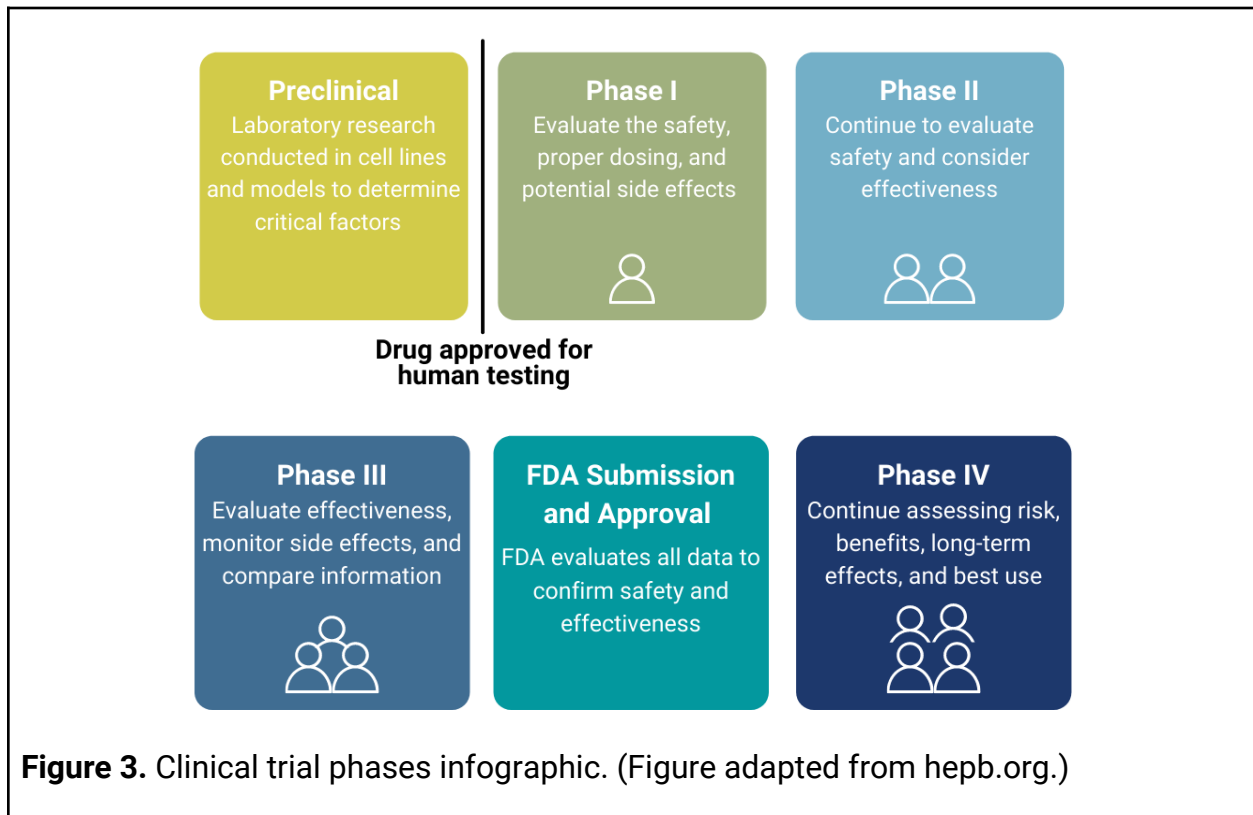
Preclinical
Laboratory research conducted in cell lines and models to determine critical factors

Phase I
Evaluate the safety, proper dosing, and potential side effects

Phase II
Continue to evaluate safety and consider effectiveness

Drug approved for human testing

Phase III
Evaluate effectiveness, monitor side effects, and compare information

FDA Submission and Approval
FDA evaluates all data to confirm safety and effectiveness

Phase IV
Continue assessing risk, benefits, long-term effects, and best use

**Figure 3.** Clinical trial phases infographic. (Figure adapted from hepb.org.)